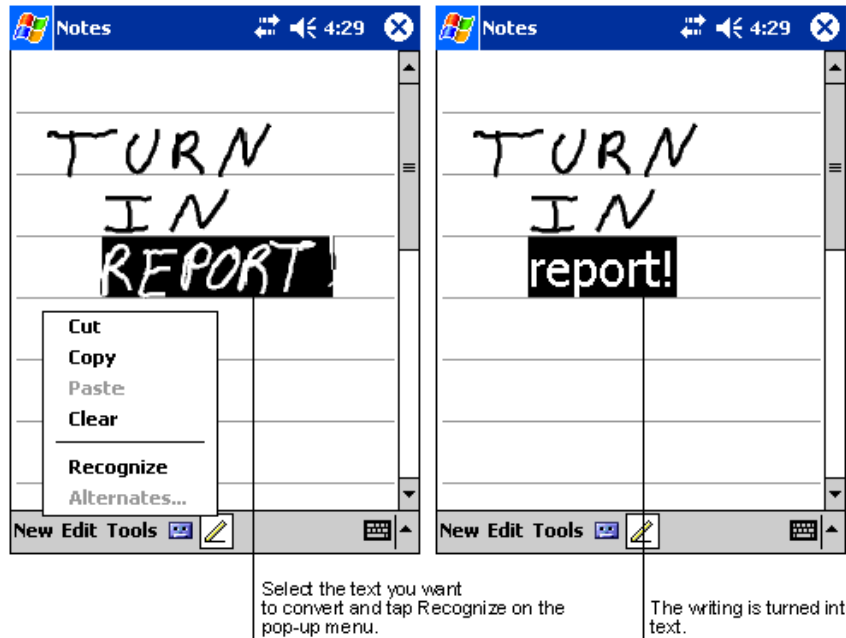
Notes 4:29

TURN
IN
REPORT!

Cut
Copy
Paste
Clear
Recognize
Alternates...

New Edit Tools

Notes 4:29

TURN
IN
report!

New Edit Tools

Select the text you want to convert and tap Recognize on the pop-up menu.

The writing is turned int text.